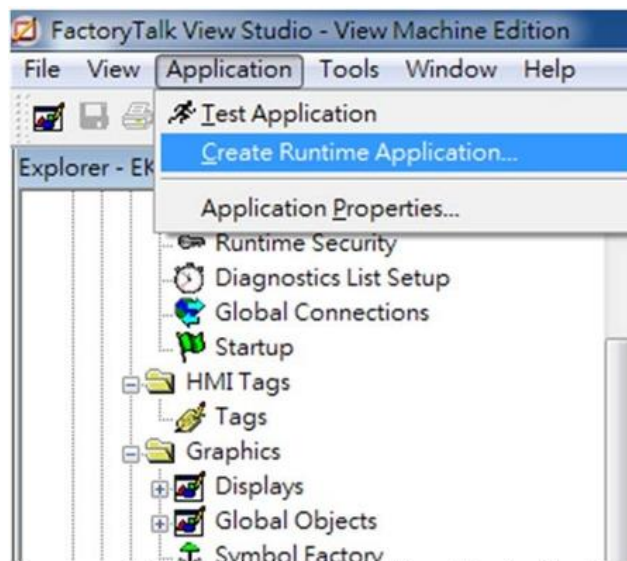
FactoryTalk View Studio - View Machine Edition

File View Application Tools Window Help

Test Application
Create Runtime Application...
Application Properties...

Explorer - EK

Runtime Security
Diagnostics List Setup
Global Connections
Startup
HMI Tags
Tags
Graphics
Displays
Global Objects
Symbol Factory